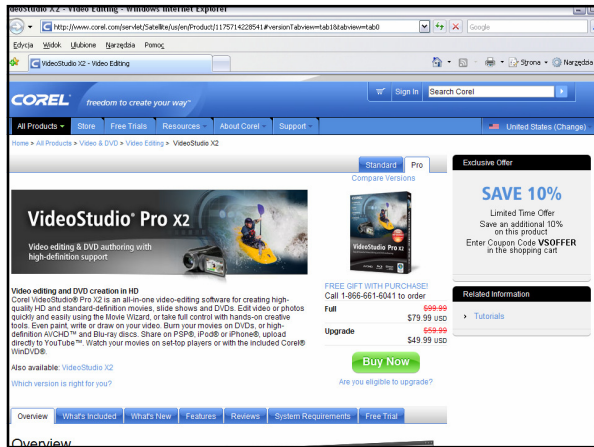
ideoStudio X2 - Video Editing - Windows Internet Explorer

http://www.corel.com/servlet/Satellite/us/en/Product/1175714228541#versionTabview=tab1&tabview=tab0

Google

Edycja Widok Ulubione Narzędzia Pomoc

VideoStudio X2 - Video Editing

Strona Narzędzia

COREL freedom to create your way™

Sign In Search Corel

All Products Store Free Trials Resources About Corel Support United States (Change)

Home > All Products > Video & DVD > Video Editing > VideoStudio X2

Standard Pro

Compare Versions

VideoStudio® Pro X2

Video editing & DVD authoring with high-definition support

Video editing and DVD creation in HD
Corel VideoStudio® Pro X2 is an all-in-one video-editing software for creating high-quality HD and standard-definition movies, slide shows and DVDs. Edit video or photos quickly and easily using the Movie Wizard, or take full control with hands-on creative tools. Even paint, write or draw on your video. Burn your movies on DVDs, or high-definition AVCHD™ and Blu-ray discs. Share on PSP®, iPod® or iPhone®, upload directly to YouTube™. Watch your movies on set-top players or with the included Corel® WinDVD®.

Also available: VideoStudio X2

Which version is right for you?

FREE GIFT WITH PURCHASE!
Call 1-866-661-6041 to order

Full $99.99
$79.99 USD

Upgrade $59.99
$49.99 USD

Buy Now

Are you eligible to upgrade?

Exclusive Offer

SAVE 10%

Limited Time Offer
Save an additional 10% on this product
Enter Coupon Code VSOFFER in the shopping cart

Related Information

Tutorials

Overview What's Included What's New Features Reviews System Requirements Free Trial

Overview